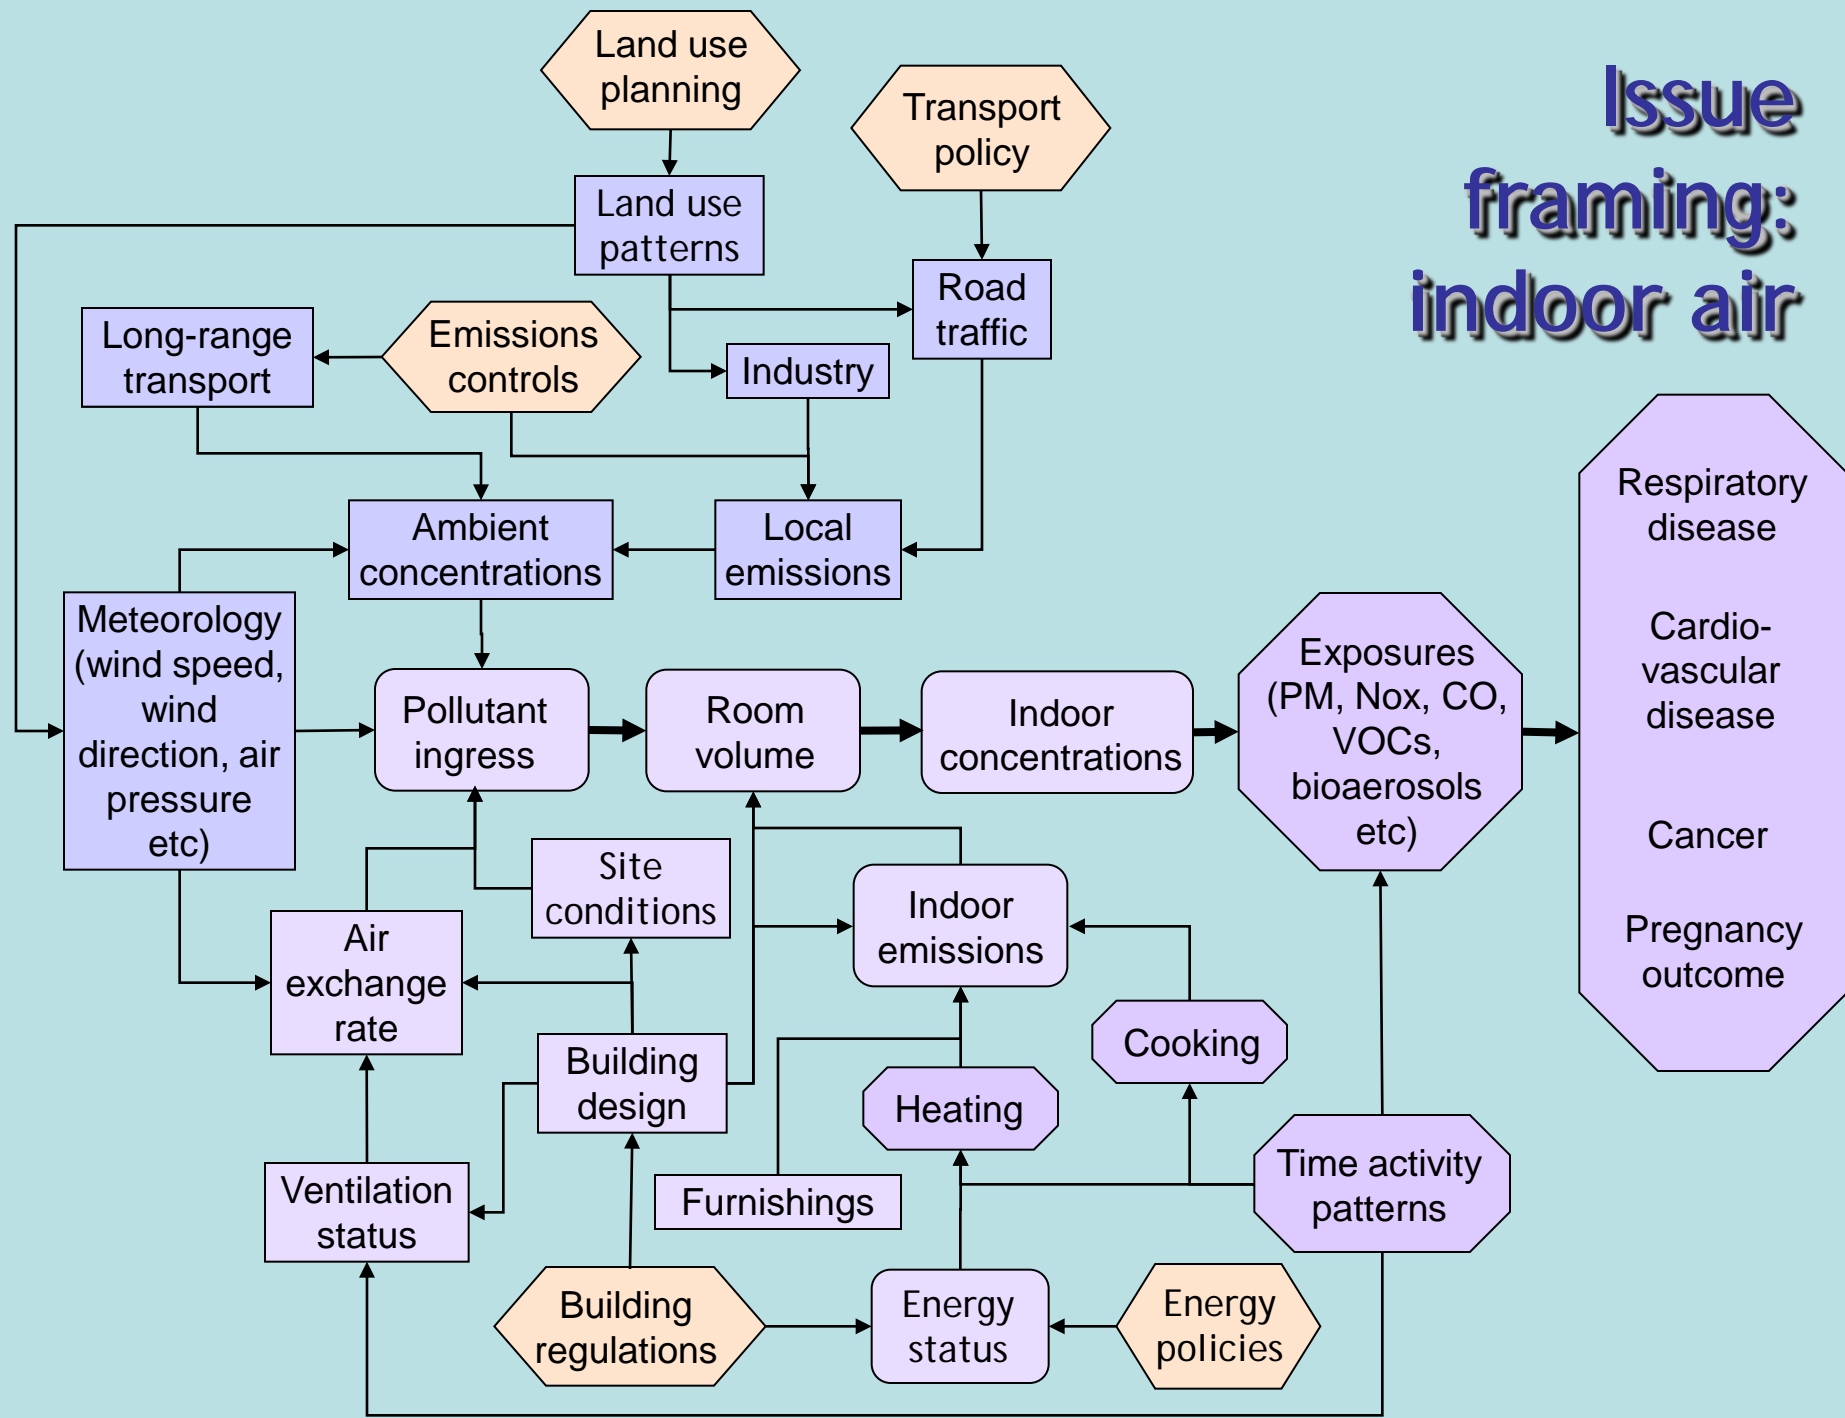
Issue framing: indoor air

Land use planning

Transport policy

Land use patterns

Road traffic

Long-range transport

Emissions controls

Industry

Ambient concentrations

Local emissions

Meteorology (wind speed, wind direction, air pressure etc)

Pollutant ingress

Room volume

Indoor concentrations

Exposures (PM, Nox, CO, VOCs, bioaerosols etc)

Respiratory disease

Cardio-vascular disease

Cancer

Pregnancy outcome

Site conditions

Indoor emissions

Air exchange rate

Building design

Cooking

Heating

Furnishings

Time activity patterns

Ventilation status

Building regulations

Energy status

Energy policies